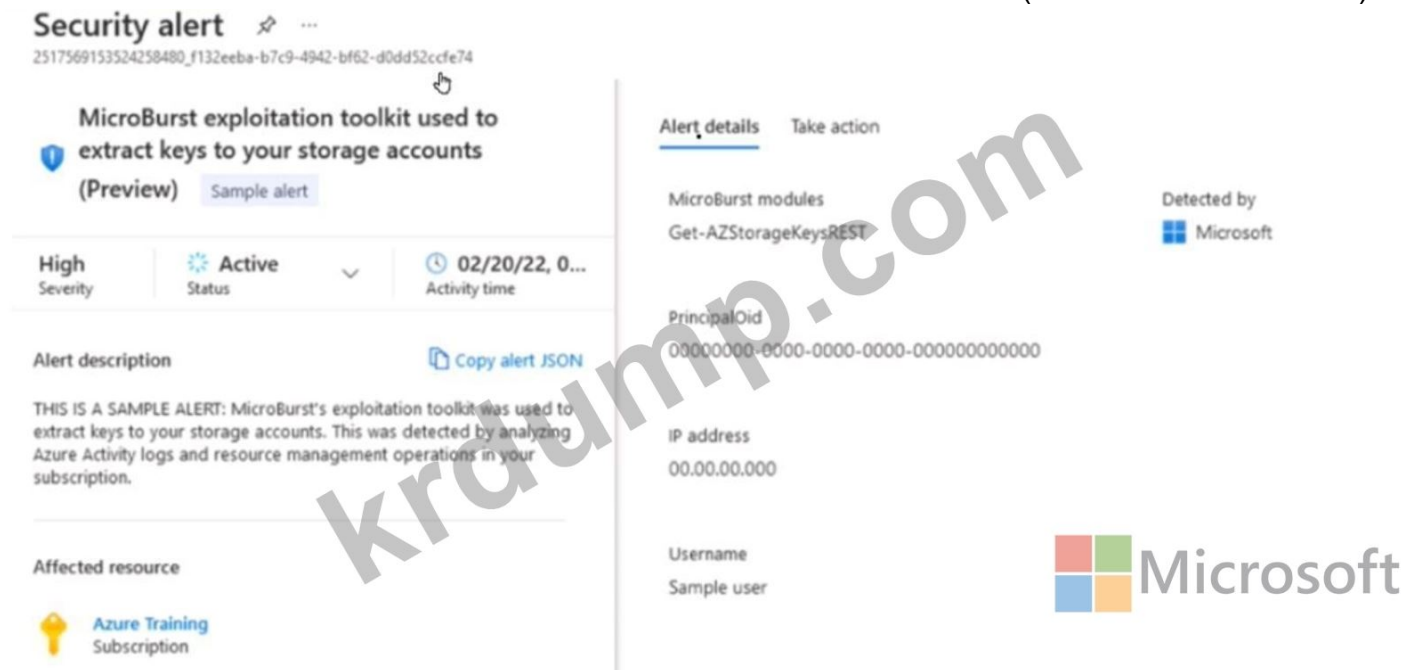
Security alert ···
2517569153524258480_f132eeba-b7c9-4942-bf62-d0dd52ccfe74

MicroBurst exploitation toolkit used to extract keys to your storage accounts (Preview) Sample alert

High
Severity

Active
Status

02/20/22, 0...
Activity time

Alert description

Copy alert JSON

THIS IS A SAMPLE ALERT: MicroBurst's exploitation toolkit was used to extract keys to your storage accounts. This was detected by analyzing Azure Activity logs and resource management operations in your subscription.

Affected resource

Azure Training
Subscription

Alert details Take action

MicroBurst modules
Get-AZStorageKeysREST

Detected by
Microsoft

PrincipalOid
00000000-0000-0000-0000-000000000000

IP address
00.00.00.000

Username
Sample user

krdump.com

Microsoft